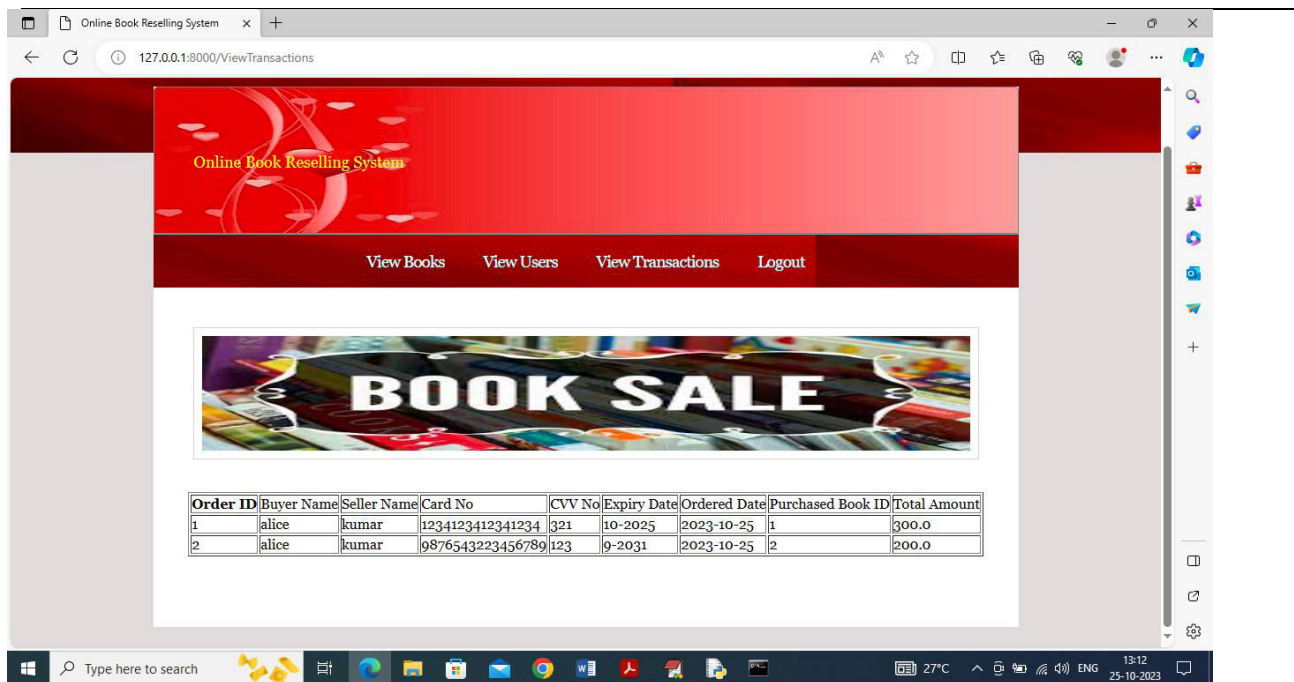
Online Book Reselling System

127.0.0.1:8000/ViewTransactions

Online Book Reselling System

View Books View Users View Transactions Logout

BOOK SALE

| Order ID | Buyer Name | Seller Name | Card No | CVV No | Expiry Date | Ordered Date | Purchased Book ID | Total Amount |
|---|---|---|---|---|---|---|---|---|
| 1 | alice | kumar | 1234123412341234 | 321 | 10-2025 | 2023-10-25 | 1 | 300.0 |
| 2 | alice | kumar | 9876543223456789 | 123 | 9-2031 | 2023-10-25 | 2 | 200.0 |

Type here to search

27°C ENG 13:12 25-10-2023